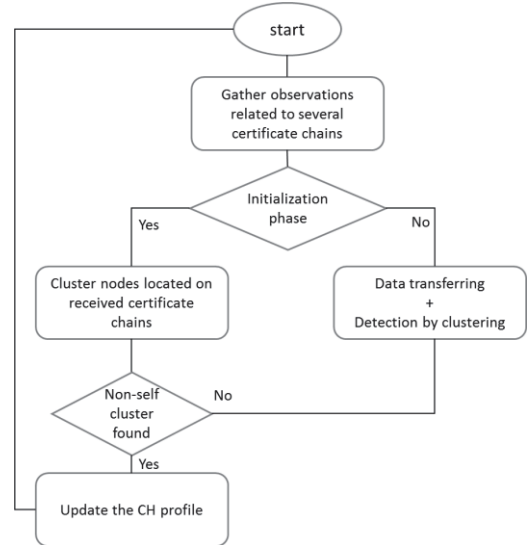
start

Gather observations related to several certificate chains

Initialization phase

Yes

No

Cluster nodes located on received certificate chains

Data transferring
+
Detection by clustering

Non-self cluster found

No

Yes

Update the CH profile